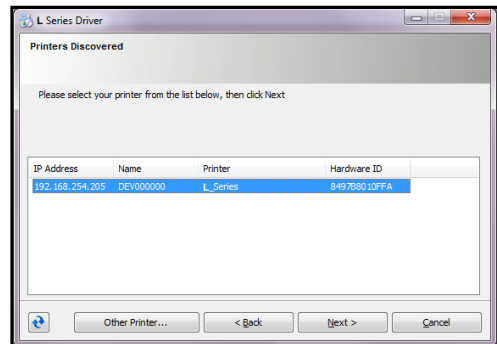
L Series Driver

Printers Discovered

Please select your printer from the list below, then click Next

| IP Address | Name | Printer | Hardware ID |
|---|---|---|---|
| 192.168.254.205 | DEV000000 | L_Series | 8497B8010FFA |

Other Printer... < Back Next > Cancel